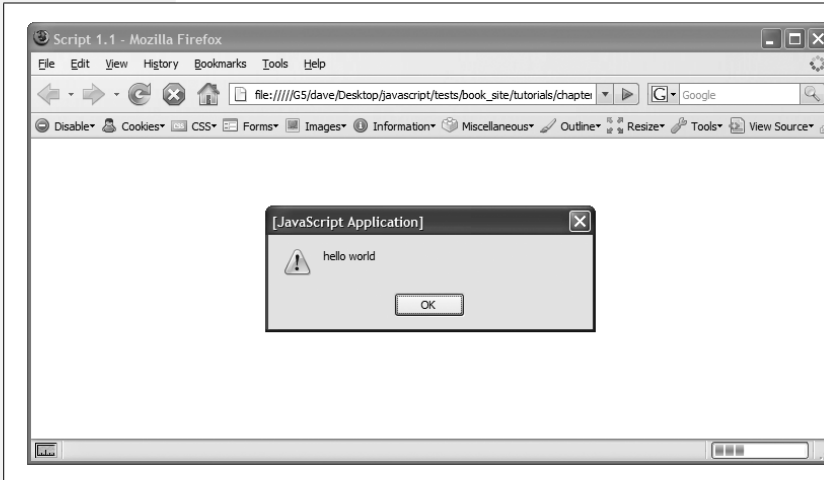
Script 1.1 - Mozilla Firefox

File Edit View History Bookmarks Tools Help

file://///G5/dave/Desktop/javascript/tests/book_site/tutorials/chapter

Google

Disable Cookies CSS Forms Images Information Miscellaneous Outline Resize Tools View Source

[JavaScript Application]

hello world

OK